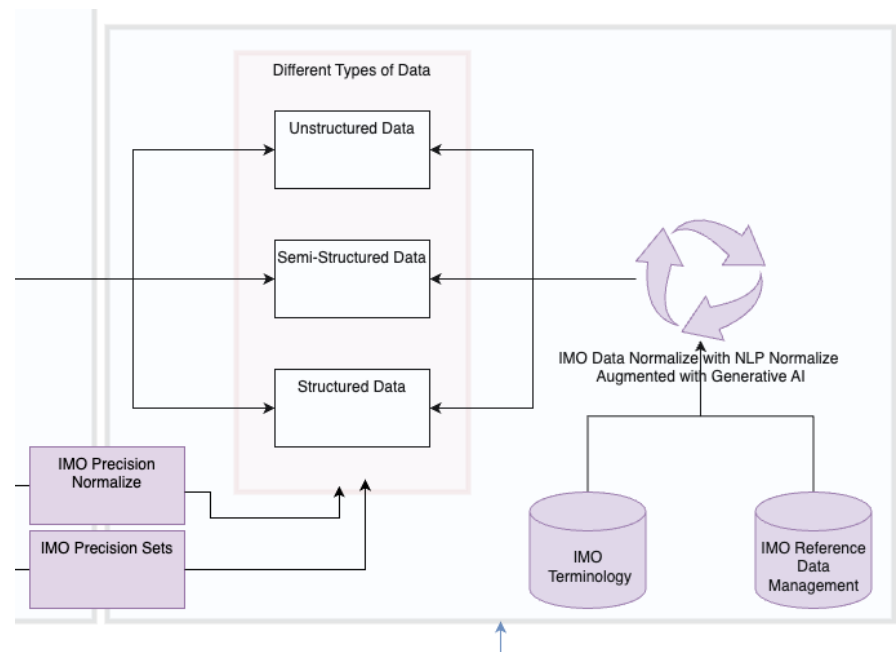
Different Types of Data

Unstructured Data

Semi-Structured Data

Structured Data

IMO Data Normalize with NLP Normalize Augmented with Generative AI

IMO Precision Normalize

IMO Precision Sets

IMO Terminology

IMO Reference Data Management